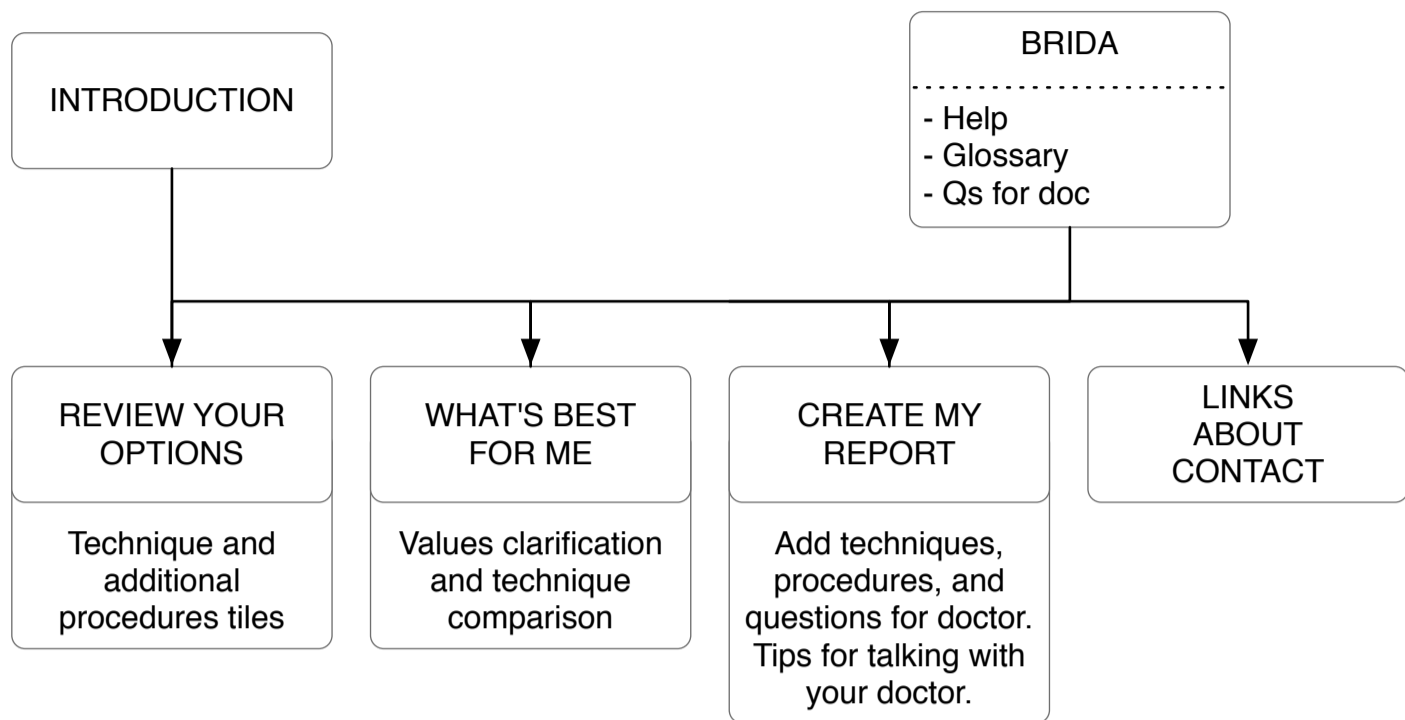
INTRODUCTION

BRIDA

- Help
- Glossary
- Qs for doc

REVIEW YOUR OPTIONS

Technique and additional procedures tiles

WHAT'S BEST FOR ME

Values clarification and technique comparison

CREATE MY REPORT

Add techniques, procedures, and questions for doctor. Tips for talking with your doctor.

LINKS
ABOUT
CONTACT